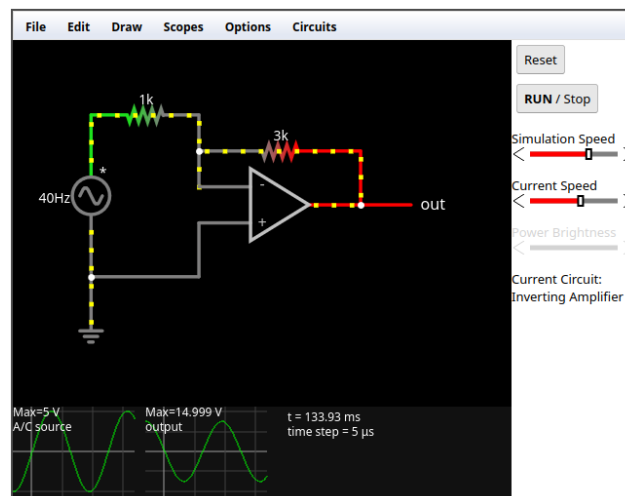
File Edit Draw Scopes Options Circuits

1k
3k
*
40Hz
-
+
out

Reset
RUN / Stop
Simulation Speed
Current Speed
Power Brightness
Current Circuit:
Inverting Amplifier

Max=5 V
A/C source
Max=14.999 V
output
t = 133.93 ms
time step = 5 µs